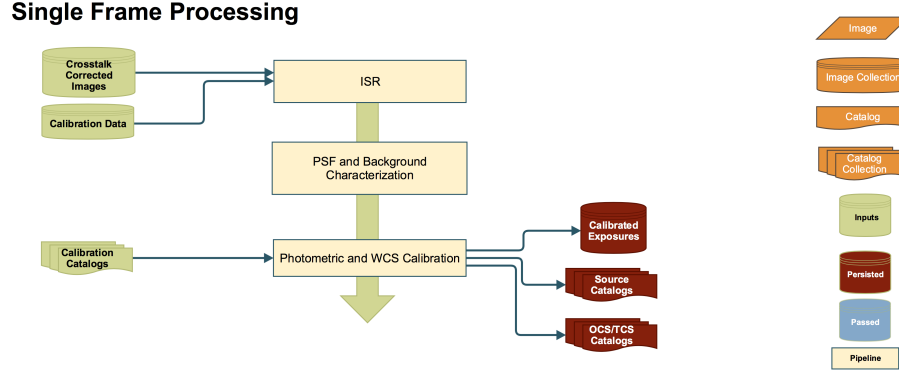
Single Frame Processing

Crosstalk Corrected Images

Calibration Data

ISR

PSF and Background Characterization

Calibration Catalogs

Photometric and WCS Calibration

Calibrated Exposures

Source Catalogs

OCS/TCS Catalogs

Image

Image Collection

Catalog

Catalog Collection

Inputs

Persisted

Passed

Pipeline